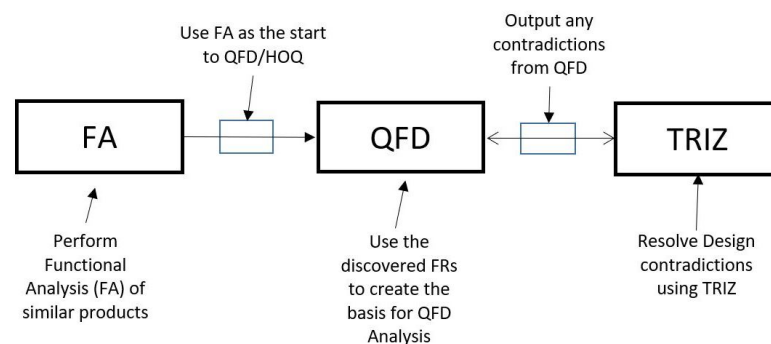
Use FA as the start to QFD/HOQ

Output any contradictions from QFD

FA

QFD

TRIZ

Perform Functional Analysis (FA) of similar products

Use the discovered FRs to create the basis for QFD Analysis

Resolve Design contradictions using TRIZ